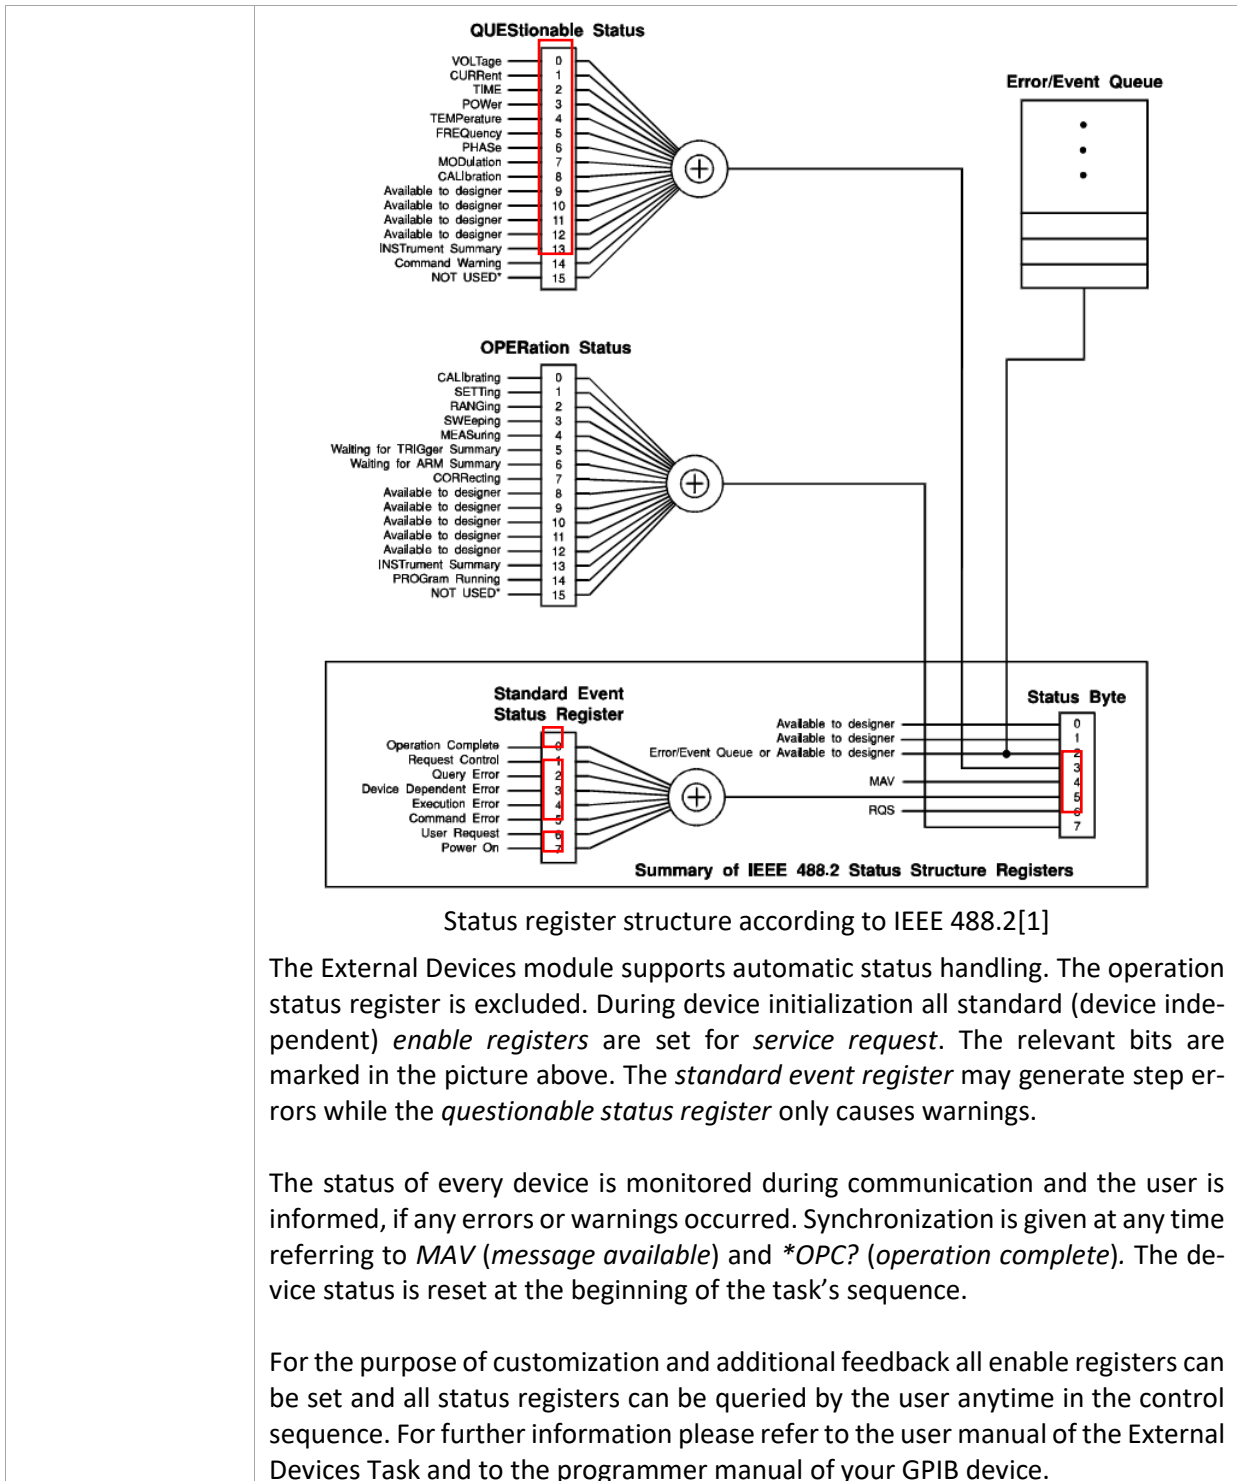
QUEStionable Status

VOLTage
CURRent
TIME
POWer
TEMPerature
FREQuency
PHASe
MODulation
CALIbration
Available to designer
Available to designer
Available to designer
Available to designer
INSTrument Summary
Command Warning
NOT USED*

0
1
2
3
4
5
6
7
8
9
10
11
12
13
14
15

Error/Event Queue

OPERation Status

CALIbrating
SETTing
RANGing
SWEeping
MEASuring
Waiting for TRIGger Summary
Waiting for ARM Summary
CORRecting
Available to designer
Available to designer
Available to designer
Available to designer
Available to designer
INSTrument Summary
PROGram Running
NOT USED*

0
1
2
3
4
5
6
7
8
9
10
11
12
13
14
15

Standard Event Status Register

Operation Complete
Request Control
Query Error
Device Dependent Error
Execution Error
Command Error
User Request
Power On

0
1
2
3
4
5
6
7

Available to designer
Available to designer
Error/Event Queue or Available to designer
MAV
RQS

Status Byte

0
1
2
3
4
5
6
7

Summary of IEEE 488.2 Status Structure Registers

Status register structure according to IEEE 488.2[1]

The External Devices module supports automatic status handling. The operation status register is excluded. During device initialization all standard (device independent) *enable registers* are set for *service request*. The relevant bits are marked in the picture above. The *standard event register* may generate step errors while the *questionable status register* only causes warnings.

The status of every device is monitored during communication and the user is informed, if any errors or warnings occurred. Synchronization is given at any time referring to *MAV* (*message available*) and *\*OPC?* (*operation complete*). The device status is reset at the beginning of the task's sequence.

For the purpose of customization and additional feedback all enable registers can be set and all status registers can be queried by the user anytime in the control sequence. For further information please refer to the user manual of the External Devices Task and to the programmer manual of your GPIB device.